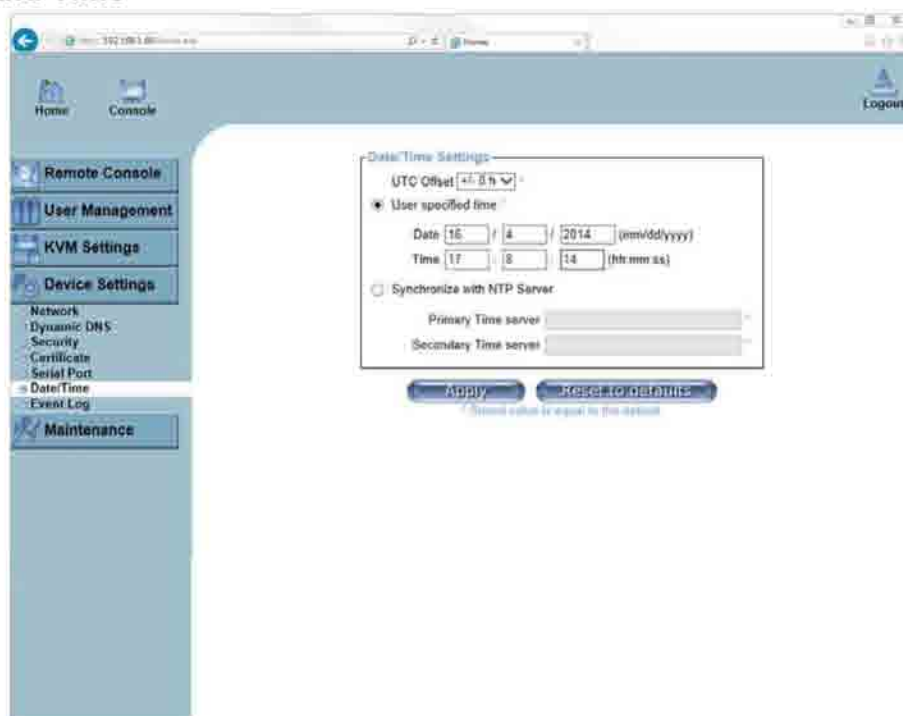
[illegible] 192.168.1.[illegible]

Home

Console

Logout

Remote Console

User Management

KVM Settings

Device Settings

Network
Dynamic DNS
Security
Certificate
Serial Port
Date/Time
Event Log

Maintenance

Date/Time Settings

UTC Offset +/- 0 h *

User specified time *

Date 16 / 4 / 2014 (mm/dd/yyyy)

Time 17 : 8 : 14 (hh:mm:ss)

Synchronize with NTP Server

Primary Time server

Secondary Time server

Apply

Reset to defaults

* Stored value is equal to the default